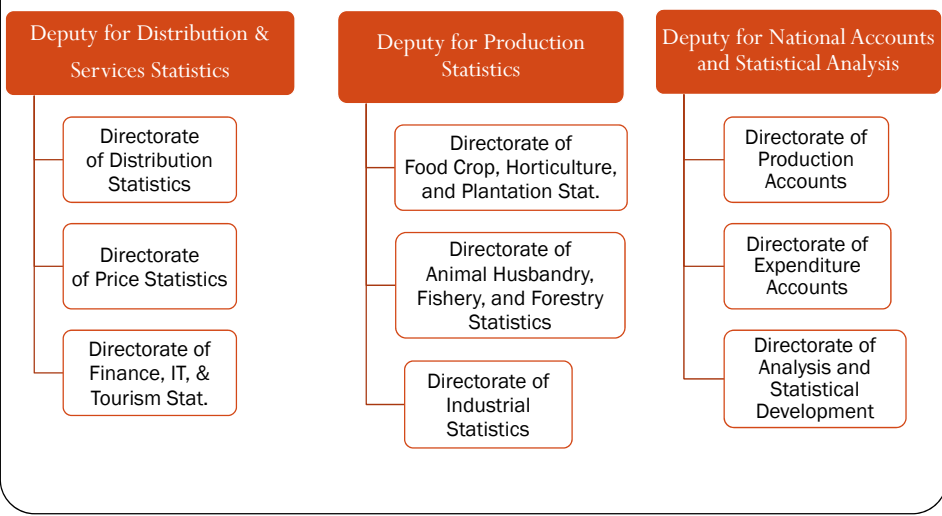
Deputy for Distribution & Services Statistics

Directorate of Distribution Statistics

Directorate of Price Statistics

Directorate of Finance, IT, & Tourism Stat.

Deputy for Production Statistics

Directorate of Food Crop, Horticulture, and Plantation Stat.

Directorate of Animal Husbandry, Fishery, and Forestry Statistics

Directorate of Industrial Statistics

Deputy for National Accounts and Statistical Analysis

Directorate of Production Accounts

Directorate of Expenditure Accounts

Directorate of Analysis and Statistical Development